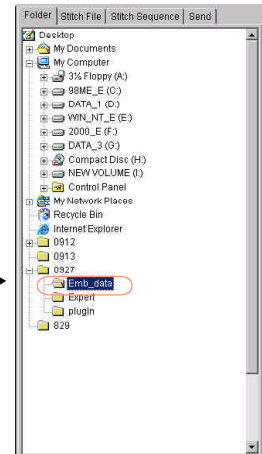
Folder | Stitch File | Stitch Sequence | Send

Desktop
My Documents
My Computer
3½ Floppy (A:)
98ME_E (C:)
DATA_1 (D:)
WIN_NT_E (E:)
2000_E (F:)
DATA_3 (G:)
Compact Disc (H:)
NEW VOLUME (I:)
Control Panel
My Network Places
Recycle Bin
Internet Explorer
0912
0913
0927
Emb_data
Expert
plugIn
829